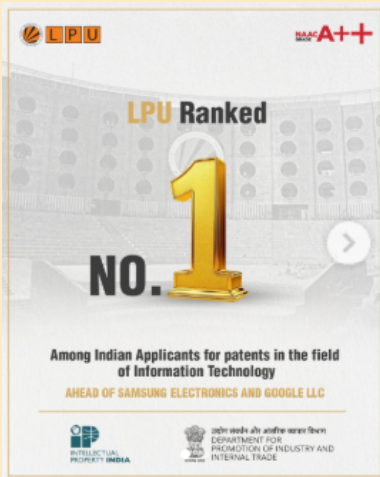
LPU

NAAC GRADE A++

LPU Ranked

NO. 1

Among Indian Applicants for patents in the field of Information Technology

AHEAD OF SAMSUNG ELECTRONICS AND GOOGLE LLC

INTELLECTUAL PROPERTY INDIA

उद्योग संवर्धन और आंतरिक व्यापार विभाग
DEPARTMENT FOR PROMOTION OF INDUSTRY AND INTERNAL TRADE